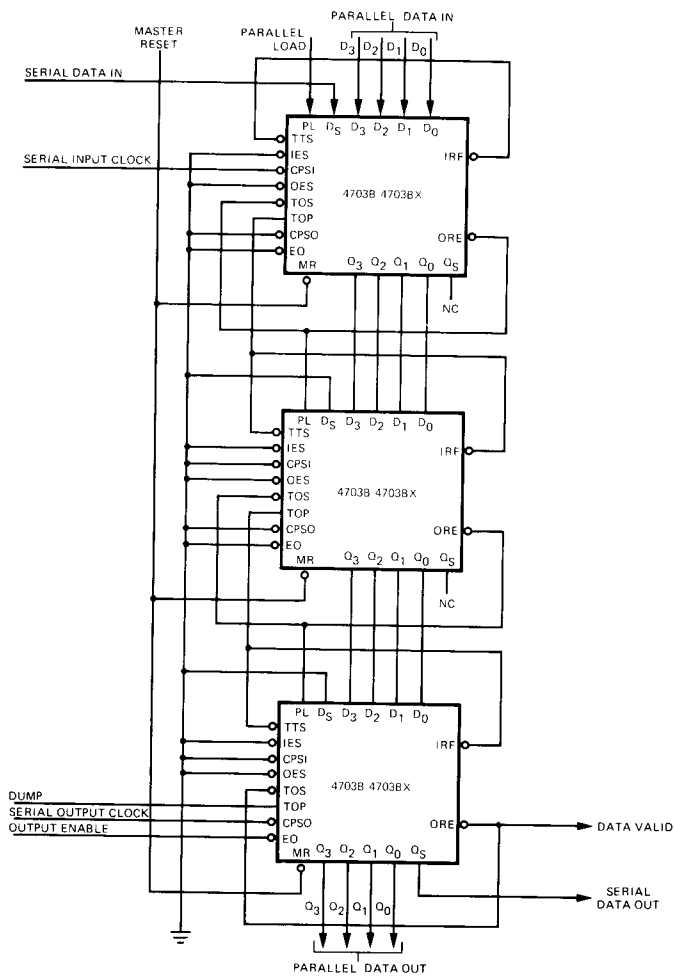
PARALLEL DATA IN

MASTER RESET

PARALLEL LOAD

$D_3$ $D_2$ $D_1$ $D_0$

SERIAL DATA IN

SERIAL INPUT CLOCK

PL $D_S$ $D_3$ $D_2$ $D_1$ $D_0$

TTS
IES
CPSI
OES
TOS
TOP
CPSO
EO
MR

IRF

4703B 4703BX

ORE

$Q_3$ $Q_2$ $Q_1$ $Q_0$ $Q_S$

NC

PL $D_S$ $D_3$ $D_2$ $D_1$ $D_0$

TTS
IES
CPSI
OES
TOS
TOP
CPSO
EO
MR

IRF

4703B 4703BX

ORE

$Q_3$ $Q_2$ $Q_1$ $Q_0$ $Q_S$

NC

PL $D_S$ $D_3$ $D_2$ $D_1$ $D_0$

TTS
IES
CPSI
OES
DUMP
TOS
SERIAL OUTPUT CLOCK
TOP
OUTPUT ENABLE
CPSO
EO
MR

IRF

4703B 4703BX

ORE

DATA VALID

$Q_3$ $Q_2$ $Q_1$ $Q_0$ $Q_S$

SERIAL DATA OUT

$Q_3$ $Q_2$ $Q_1$ $Q_0$

PARALLEL DATA OUT